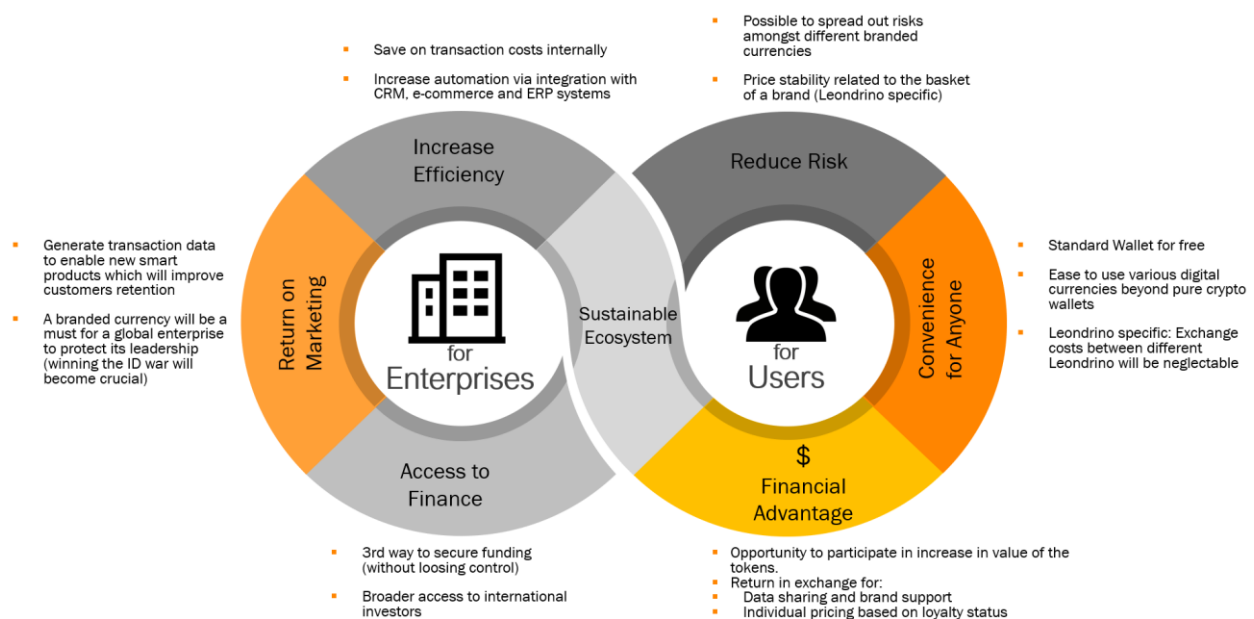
▪ Save on transaction costs internally

▪ Increase automation via integration with CRM, e-commerce and ERP systems

▪ Possible to spread out risks amongst different branded currencies

▪ Price stability related to the basket of a brand (Leondrino specific)

Increase Efficiency

Reduce Risk

▪ Generate transaction data to enable new smart products which will improve customers retention

▪ A branded currency will be a must for a global enterprise to protect its leadership (winning the ID war will become crucial)

Return on Marketing

for Enterprises

Sustainable Ecosystem

for Users

Convenience for Anyone

▪ Standard Wallet for free

▪ Ease to use various digital currencies beyond pure crypto wallets

▪ Leondrino specific: Exchange costs between different Leondrino will be neglectable

Access to Finance

$

Financial Advantage

▪ 3rd way to secure funding (without loosing control)

▪ Broader access to international investors

▪ Opportunity to participate in increase in value of the tokens.
▪ Return in exchange for:
▪ Data sharing and brand support
▪ Individual pricing based on loyalty status